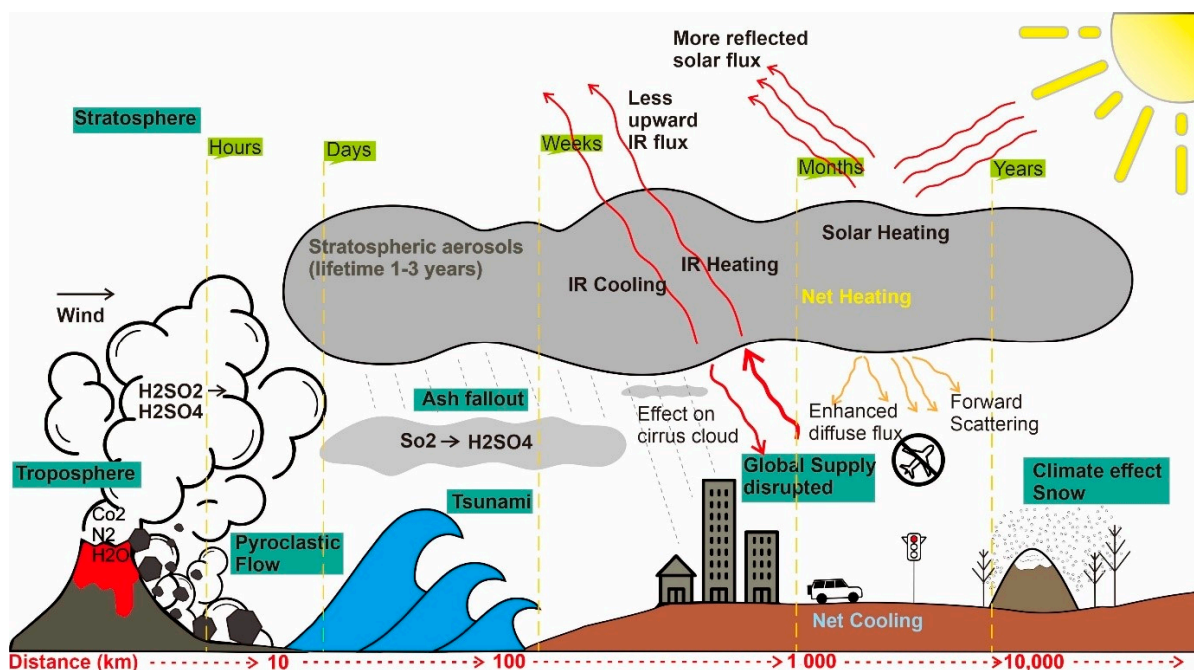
More reflected solar flux

Less upward IR flux

Stratosphere

Hours

Days

Weeks

Months

Years

Stratospheric aerosols (lifetime 1-3 years)

IR Cooling

IR Heating

Solar Heating

Net Heating

Wind

H2SO2 → H2SO4

Ash fallout

So2 → H2SO4

Effect on cirrus cloud

Enhanced diffuse flux

Forward Scattering

Troposphere

Global Supply disrupted

Climate effect Snow

Tsunami

Co2 N2 H2O

Pyroclastic Flow

Net Cooling

Distance (km) ----------> 10 ----------> 100 ----------> 1 000 ----------> 10,000 ---------->